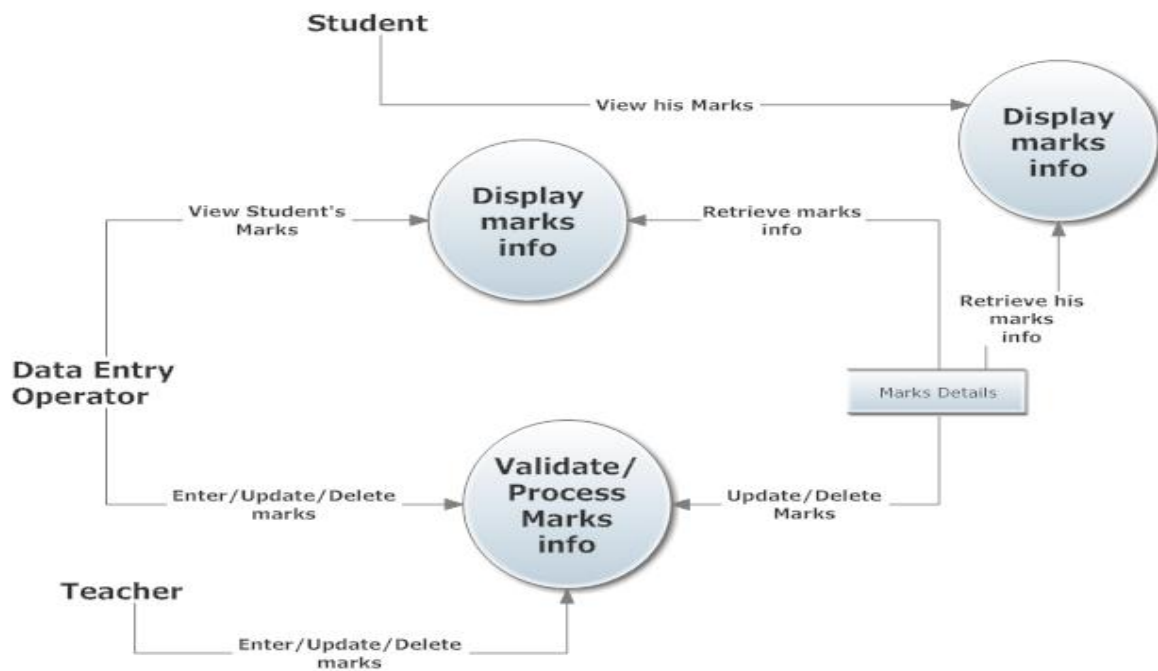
Student

View his Marks

Display marks info

View Student's Marks

Display marks info

Retrieve marks info

Retrieve his marks info

Data Entry Operator

Marks Details

Enter/Update/Delete marks

Validate/ Process Marks info

Update/Delete Marks

Teacher

Enter/Update/Delete marks